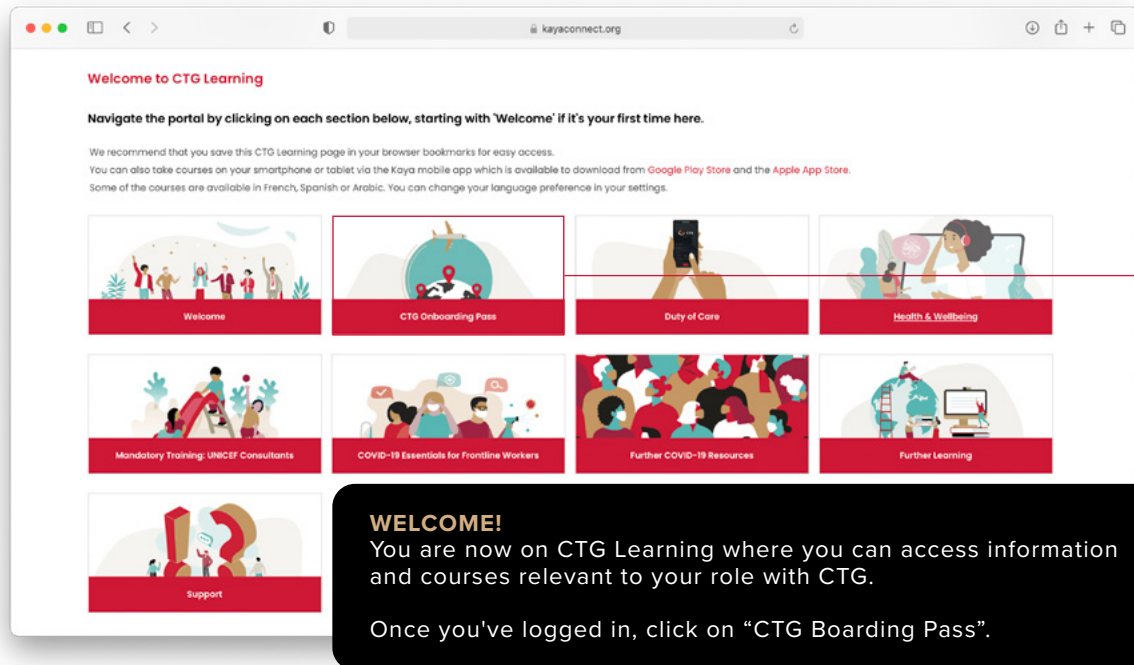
kayaconnect.org

Welcome to CTG Learning

Navigate the portal by clicking on each section below, starting with 'Welcome' if it's your first time here.

We recommend that you save this CTG Learning page in your browser bookmarks for easy access.
You can also take courses on your smartphone or tablet via the Kaya mobile app which is available to download from Google Play Store and the Apple App Store.
Some of the courses are available in French, Spanish or Arabic. You can change your language preference in your settings.

Welcome

CTG Onboarding Pass

Duty of Care

Health & Wellbeing

Mandatory Training: UNICEF Consultants

COVID-19 Essentials for Frontline Workers

Further COVID-19 Resources

Further Learning

Support

WELCOME!
You are now on CTG Learning where you can access information and courses relevant to your role with CTG.

Once you've logged in, click on “CTG Boarding Pass”.